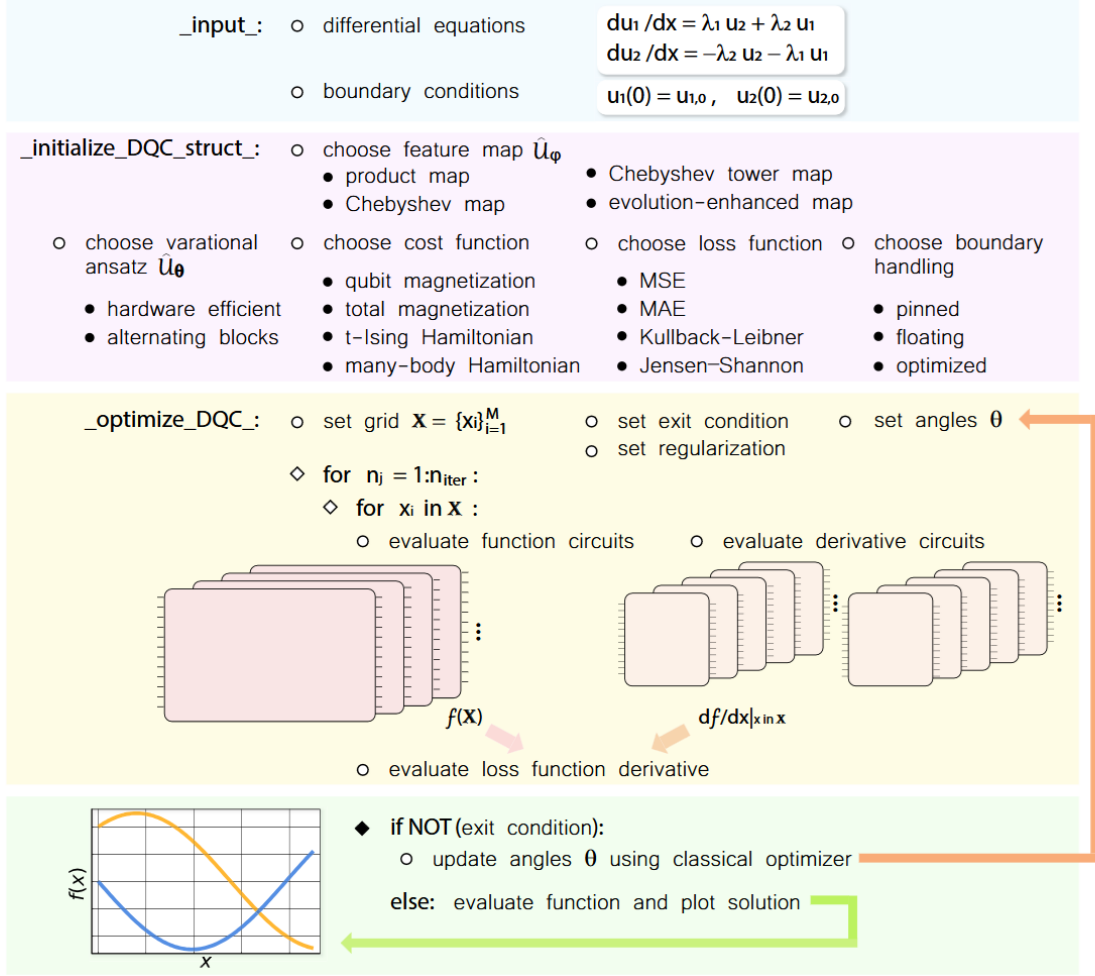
_input_: ○ differential equations

$du_1/dx = \lambda_1 u_2 + \lambda_2 u_1$
$du_2/dx = -\lambda_2 u_2 - \lambda_1 u_1$

○ boundary conditions

$u_1(0) = u_{1,0}, \quad u_2(0) = u_{2,0}$

_initialize_DQC_struct_: ○ choose feature map $\hat{\mathcal{U}}_{\varphi}$
● product map
● Chebyshev map
● Chebyshev tower map
● evolution-enhanced map

○ choose varational ansatz $\hat{\mathcal{U}}_{\theta}$
● hardware efficient
● alternating blocks

○ choose cost function
● qubit magnetization
● total magnetization
● t-Ising Hamiltonian
● many-body Hamiltonian

○ choose loss function
● MSE
● MAE
● Kullback-Leibner
● Jensen-Shannon

○ choose boundary handling
● pinned
● floating
● optimized

_optimize_DQC_: ○ set grid $\mathbf{X} = \{x_i\}_{i=1}^{M}$
○ set exit condition
○ set regularization
○ set angles $\theta$

◇ for $n_j = 1{:}n_{iter}$ :
◇ for $x_i$ in $\mathbf{X}$ :
○ evaluate function circuits
○ evaluate derivative circuits

$f(\mathbf{X})$
$df/dx|_{x \text{ in } \mathbf{X}}$

○ evaluate loss function derivative

$f(x)$
$x$

◆ if NOT (exit condition):
○ update angles $\theta$ using classical optimizer

else: evaluate function and plot solution